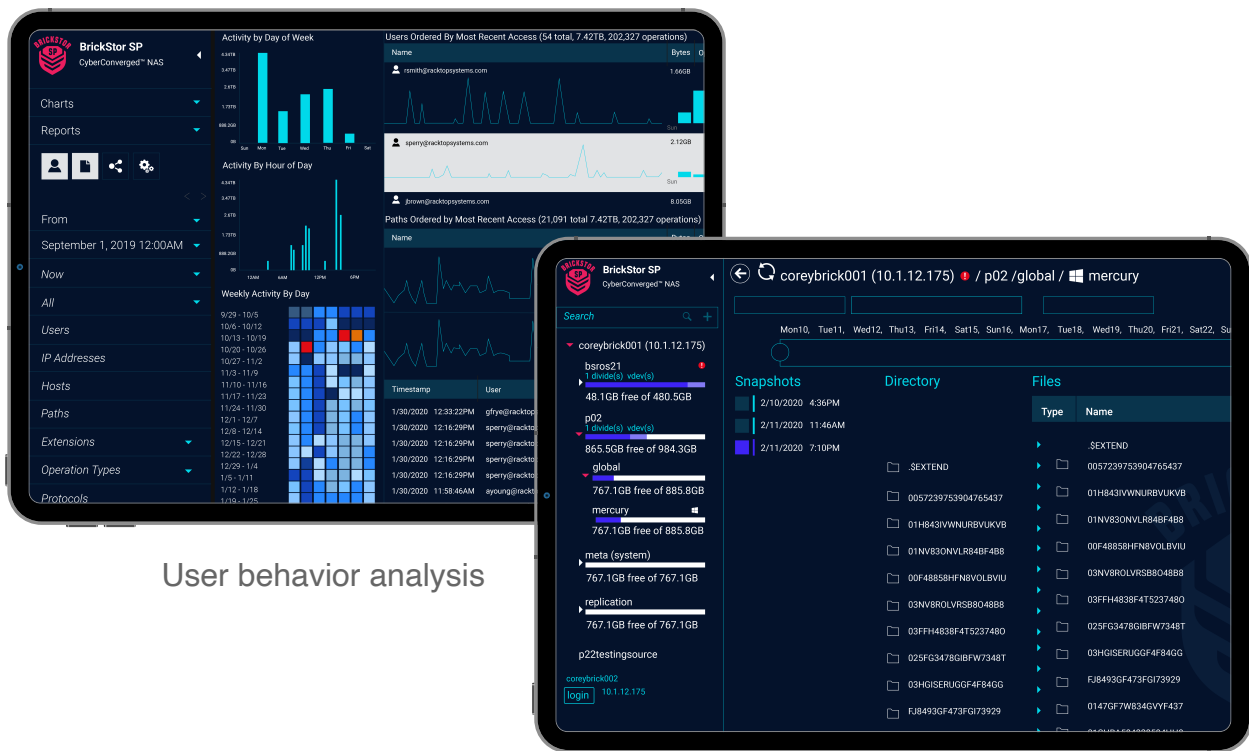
BRICKSTOR SP

BrickStor SP
CyberConverged™ NAS

Charts
Reports

From
September 1, 2019 12:00AM
Now
All
Users
IP Addresses
Hosts
Paths
Extensions
Operation Types
Protocols

Activity by Day of Week
4.34TB
3.47TB
2.6TB
1.73TB
888.2GB
0B
Sun Mon Tue Wed Thu Fri Sat

Activity By Hour of Day
4.34TB
3.47TB
2.6TB
1.73TB
888.2GB
0B
12AM 6AM 12PM 6PM

Weekly Activity By Day
9/29 - 10/5
10/6 - 10/12
10/13 - 10/19
10/20 - 10/26
10/27 - 11/2
11/3 - 11/9
11/10 - 11/16
11/17 - 11/23
11/24 - 11/30
12/1 - 12/7
12/8 - 12/14
12/15 - 12/21
12/22 - 12/28
12/29 - 1/4
1/5 - 1/11
1/12 - 1/18
1/19 - 1/25

Users Ordered By Most Recent Access (54 total, 7.42TB, 202,327 operations)
Name | Bytes
rsmith@racktopsystems.com 1.66GB
Sun
sperry@racktopsystems.com 2.12GB
Sun
jbrown@racktopsystems.com 8.05GB

Paths Ordered by Most Recent Access (21,091 total 7.42TB, 202,327 operations)
Name

| Timestamp | User |
|---|---|
| 1/30/2020 12:33:22PM | gfrye@racktop |
| 1/30/2020 12:16:29PM | sperry@racktop |
| 1/30/2020 12:16:29PM | sperry@racktop |
| 1/30/2020 12:16:29PM | sperry@racktop |
| 1/30/2020 12:16:29PM | sperry@racktop |
| 1/30/2020 12:16:29PM | sperry@racktop |
| 1/30/2020 11:58:46AM | ayoung@racktop |

User behavior analysis

BRICKSTOR SP
BrickStor SP
CyberConverged™ NAS
Search
coreybrick001 (10.1.12.175)
bsros21
1 divide(s) vdev(s)
48.1GB free of 480.5GB
p02
1 divide(s) vdev(s)
865.5GB free of 984.3GB
global
767.1GB free of 885.8GB
mercury
767.1GB free of 885.8GB
meta (system)
767.1GB free of 767.1GB
replication
767.1GB free of 767.1GB
p22testingsource
coreybrick002
login 10.1.12.175

coreybrick001 (10.1.12.175) / p02 /global / mercury
Mon10, Tue11, Wed12, Thu13, Fri14, Sat15, Sun16, Mon17, Tue18, Wed19, Thu20, Fri21, Sat22, Su

Snapshots
2/10/2020 4:36PM
2/11/2020 11:46AM
2/11/2020 7:10PM

Directory
.$EXTEND
0057239753904765437
01H843IVWNURBVUKVB
01NV83ONVLR84BF4B8
00F48858HFN8VOLBVIU
03NV8ROLVRSB8O48B8
03FFH4838F4T523748O
025FG3478GIBFW7348T
03HGISERUGGF4F84GG
FJ8493GF473FGI73929

Files
Type | Name
.$EXTEND
0057239753904765437
01H843IVWNURBVUKVB
01NV83ONVLR84BF4B8
00F48858HFN8VOLBVIU
03NV8ROLVRSB8O48B8
03FFH4838F4T523748O
025FG3478GIBFW7348T
03HGISERUGGF4F84GG
FJ8493GF473FGI73929
0147GF7W834GVYF437